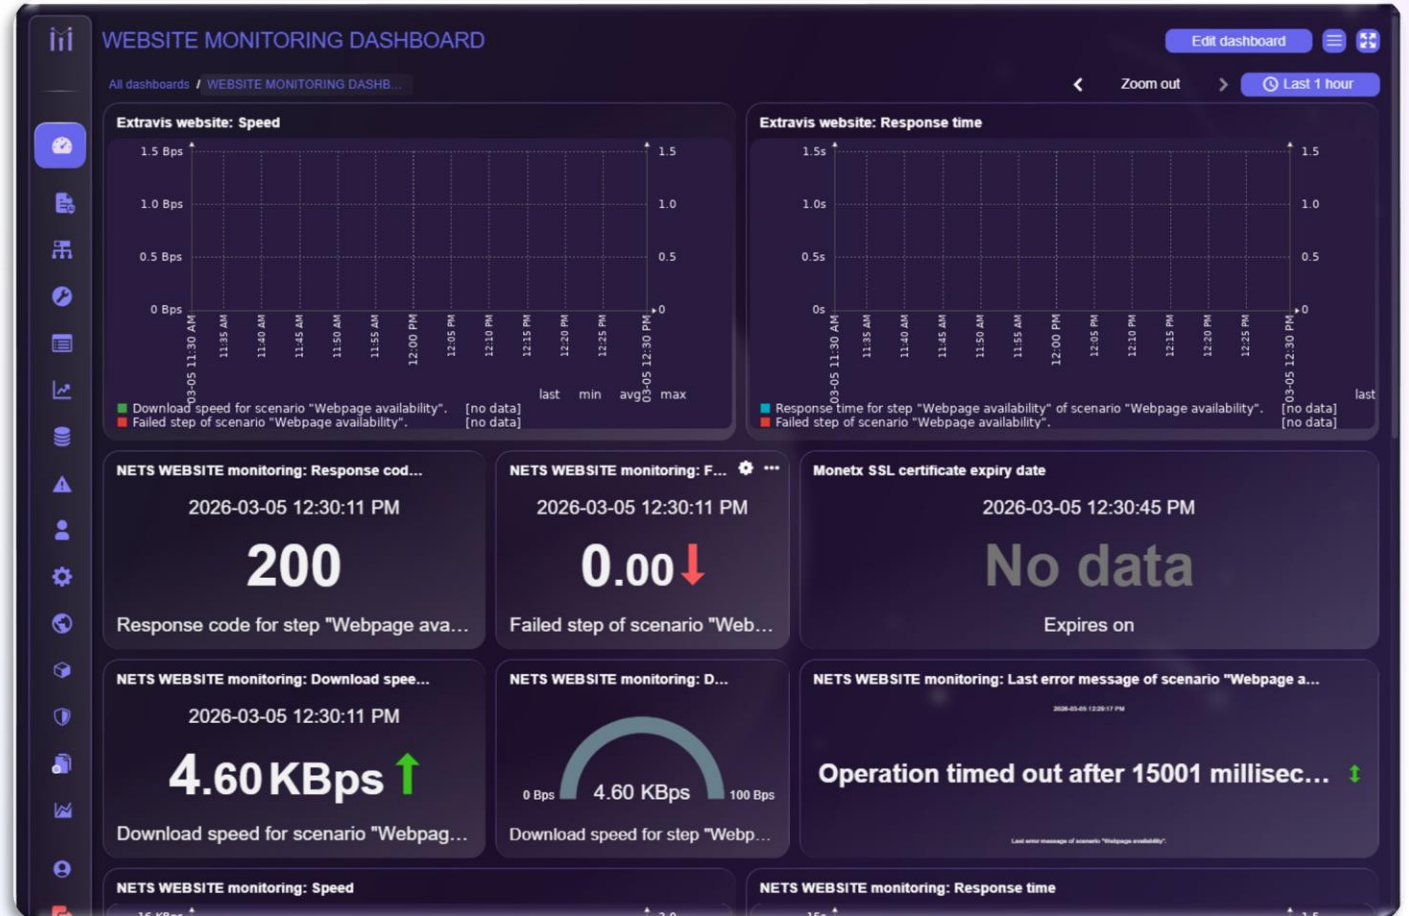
WEBSITE MONITORING DASHBOARD

Edit dashboard

All dashboards / WEBSITE MONITORING DASHB...

Zoom out

Last 1 hour

Extravis website: Speed

1.5 Bps
1.0 Bps
0.5 Bps
0 Bps

1.5
1.0
0.5
0

03-05 11:30 AM 11:35 AM 11:40 AM 11:45 AM 11:50 AM 11:55 AM 12:00 PM 12:05 PM 12:10 PM 12:15 PM 12:20 PM 12:25 PM 03-05 12:30 PM

last min avg max

Download speed for scenario "Webpage availability". [no data]
Failed step of scenario "Webpage availability". [no data]

Extravis website: Response time

1.5s
1.0s
0.5s
0s

1.5
1.0
0.5
0

03-05 11:30 AM 11:35 AM 11:40 AM 11:45 AM 11:50 AM 11:55 AM 12:00 PM 12:05 PM 12:10 PM 12:15 PM 12:20 PM 12:25 PM 03-05 12:30 PM

last

Response time for step "Webpage availability" of scenario "Webpage availability". [no data]
Failed step of scenario "Webpage availability". [no data]

NETS WEBSITE monitoring: Response cod...
2026-03-05 12:30:11 PM
200
Response code for step "Webpage ava...

NETS WEBSITE monitoring: F...
2026-03-05 12:30:11 PM
0.00
Failed step of scenario "Web...

Monetx SSL certificate expiry date
2026-03-05 12:30:45 PM
No data
Expires on

NETS WEBSITE monitoring: Download spee...
2026-03-05 12:30:11 PM
4.60 KBps
Download speed for scenario "Webpag...

NETS WEBSITE monitoring: D...
0 Bps 4.60 KBps 100 Bps
Download speed for step "Webp...

NETS WEBSITE monitoring: Last error message of scenario "Webpage a...
2026-03-05 12:29:17 PM
Operation timed out after 15001 millisec...
Last error message of scenario "Webpage availability".

NETS WEBSITE monitoring: Speed

NETS WEBSITE monitoring: Response time